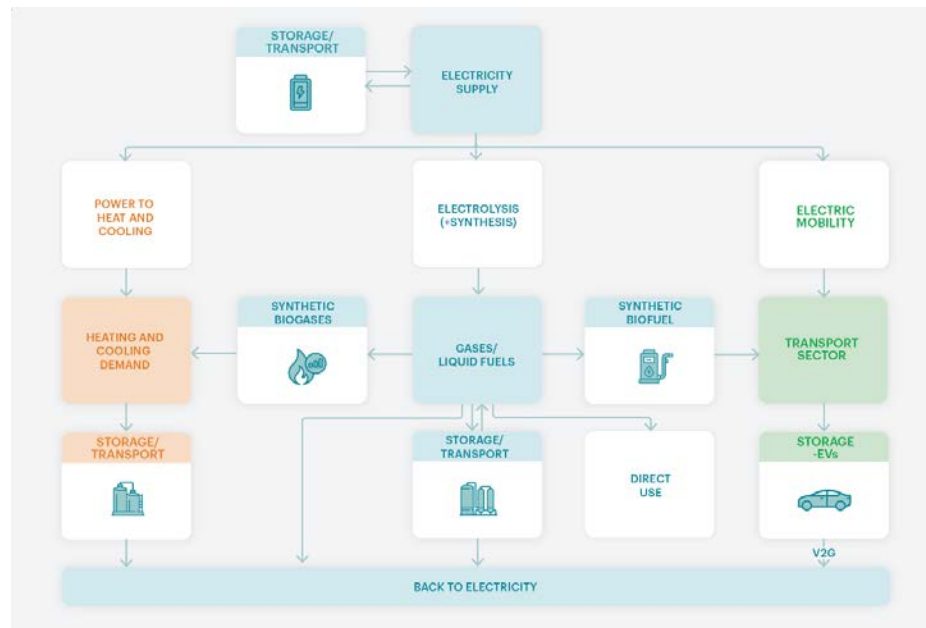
STORAGE/
TRANSPORT

ELECTRICITY
SUPPLY

POWER TO
HEAT AND
COOLING

ELECTROLYSIS
(+SYNTHESIS)

ELECTRIC
MOBILITY

HEATING AND
COOLING
DEMAND

SYNTHETIC
BIOGASES

GASES/
LIQUID FUELS

SYNTHETIC
BIOFUEL

TRANSPORT
SECTOR

STORAGE/
TRANSPORT

STORAGE/
TRANSPORT

DIRECT
USE

STORAGE
-EVs

V2G

BACK TO ELECTRICITY